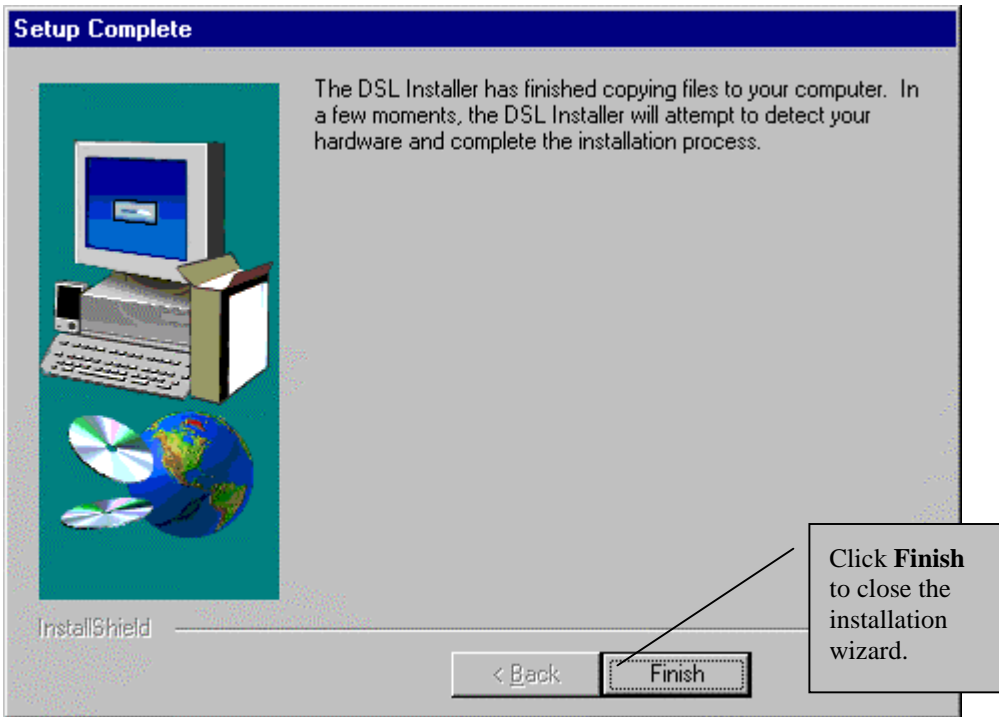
Setup Complete

The DSL Installer has finished copying files to your computer. In a few moments, the DSL Installer will attempt to detect your hardware and complete the installation process.

InstallShield

< Back

Finish

Click **Finish** to close the installation wizard.